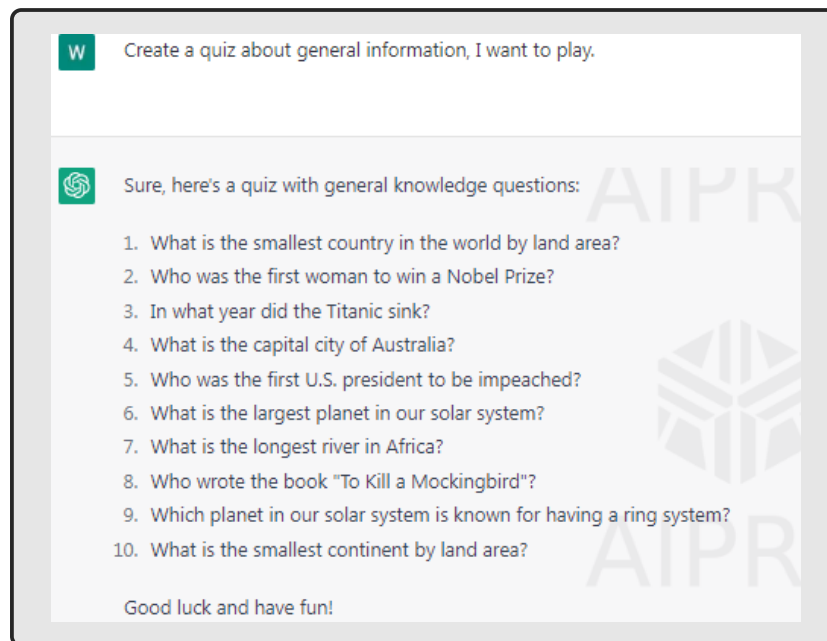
W

Create a quiz about general information, I want to play.

Sure, here's a quiz with general knowledge questions:

AIPR

1. What is the smallest country in the world by land area?
2. Who was the first woman to win a Nobel Prize?
3. In what year did the Titanic sink?
4. What is the capital city of Australia?
5. Who was the first U.S. president to be impeached?
6. What is the largest planet in our solar system?
7. What is the longest river in Africa?
8. Who wrote the book "To Kill a Mockingbird"?
9. Which planet in our solar system is known for having a ring system?
10. What is the smallest continent by land area?

AIPR

Good luck and have fun!